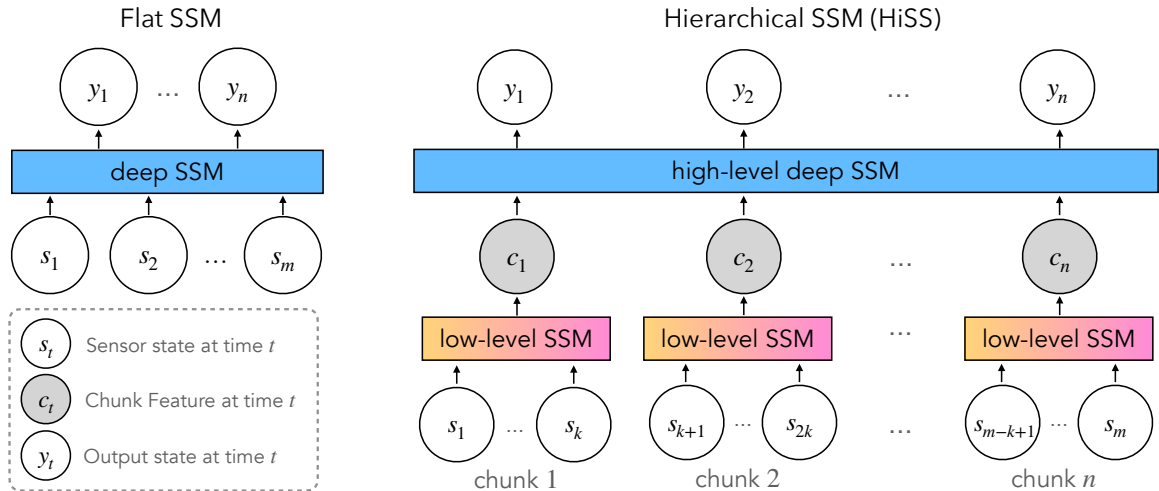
Flat SSM

$y_1$ … $y_n$

deep SSM

$s_1$ $s_2$ … $s_m$

$s_t$ Sensor state at time $t$

$c_t$ Chunk Feature at time $t$

$y_t$ Output state at time $t$

Hierarchical SSM (HiSS)

$y_1$ $y_2$ … $y_n$

high-level deep SSM

$c_1$ $c_2$ … $c_n$

low-level SSM low-level SSM … low-level SSM

$s_1$ … $s_k$ $s_{k+1}$ … $s_{2k}$ … $s_{m-k+1}$ … $s_m$

chunk 1 chunk 2 chunk $n$